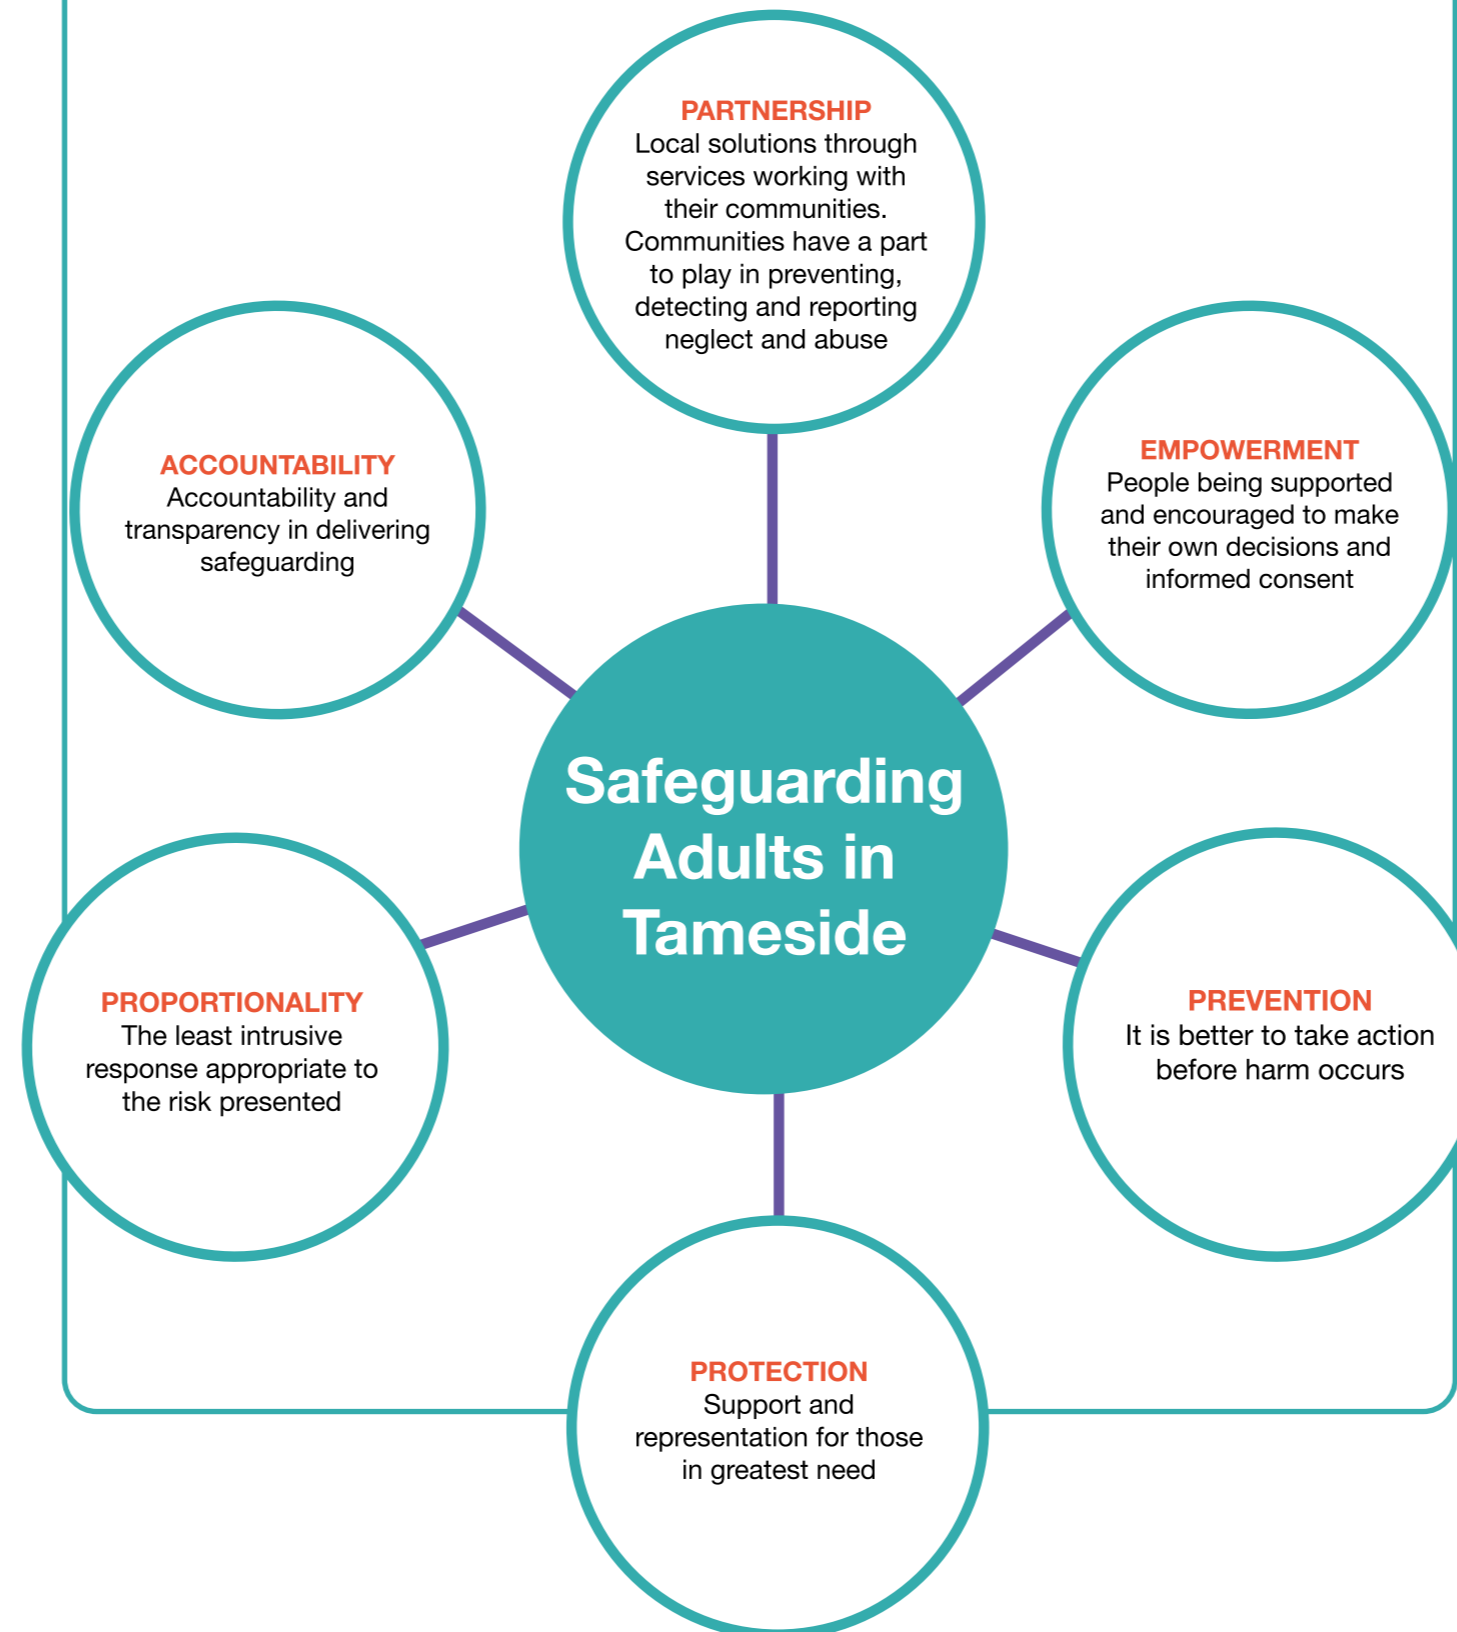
PARTNERSHIP
Local solutions through services working with their communities. Communities have a part to play in preventing, detecting and reporting neglect and abuse

ACCOUNTABILITY
Accountability and transparency in delivering safeguarding

EMPOWERMENT
People being supported and encouraged to make their own decisions and informed consent

Safeguarding Adults in Tameside

PROPORTIONALITY
The least intrusive response appropriate to the risk presented

PREVENTION
It is better to take action before harm occurs

PROTECTION
Support and representation for those in greatest need